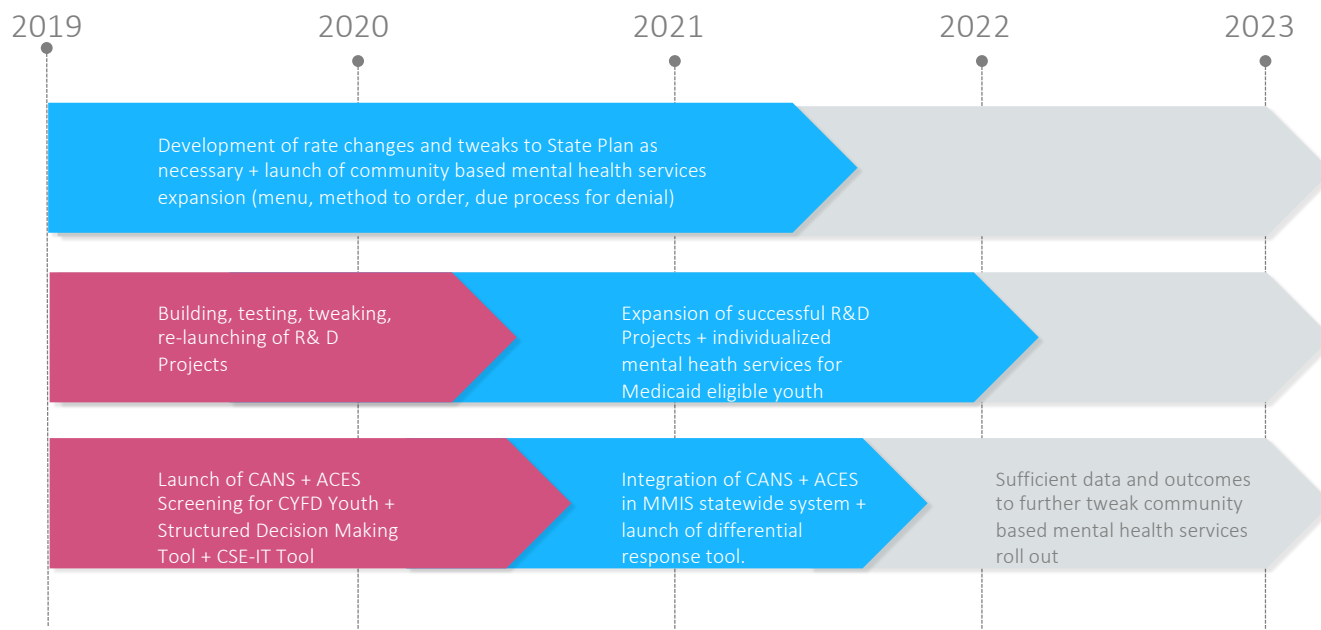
2019 2020 2021 2022 2023

Development of rate changes and tweaks to State Plan as necessary + launch of community based mental health services expansion (menu, method to order, due process for denial)

Building, testing, tweaking, re-launching of R& D Projects

Expansion of successful R&D Projects + individualized mental heath services for Medicaid eligible youth

Launch of CANS + ACES Screening for CYFD Youth + Structured Decision Making Tool + CSE-IT Tool

Integration of CANS + ACES in MMIS statewide system + launch of differential response tool.

Sufficient data and outcomes to further tweak community based mental health services roll out